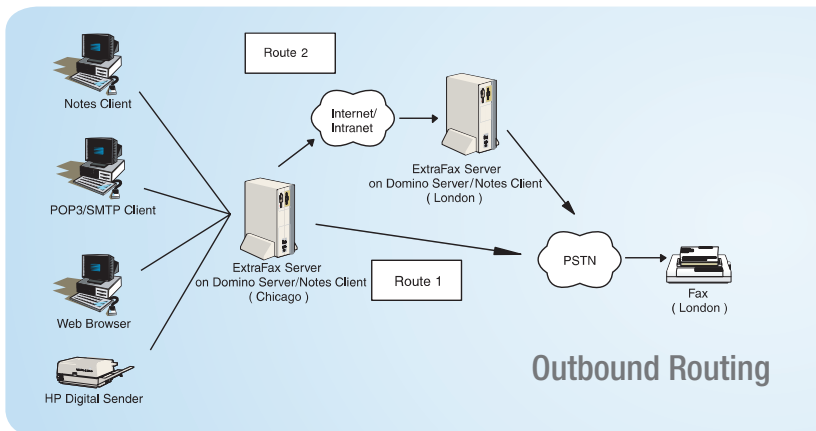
Route 2

Notes Client

Internet/ Intranet

ExtraFax Server on Domino Server/Notes Client ( London )

POP3/SMTP Client

ExtraFax Server on Domino Server/Notes Client ( Chicago )

PSTN

Route 1

Web Browser

Fax ( London )

HP Digital Sender

Outbound Routing